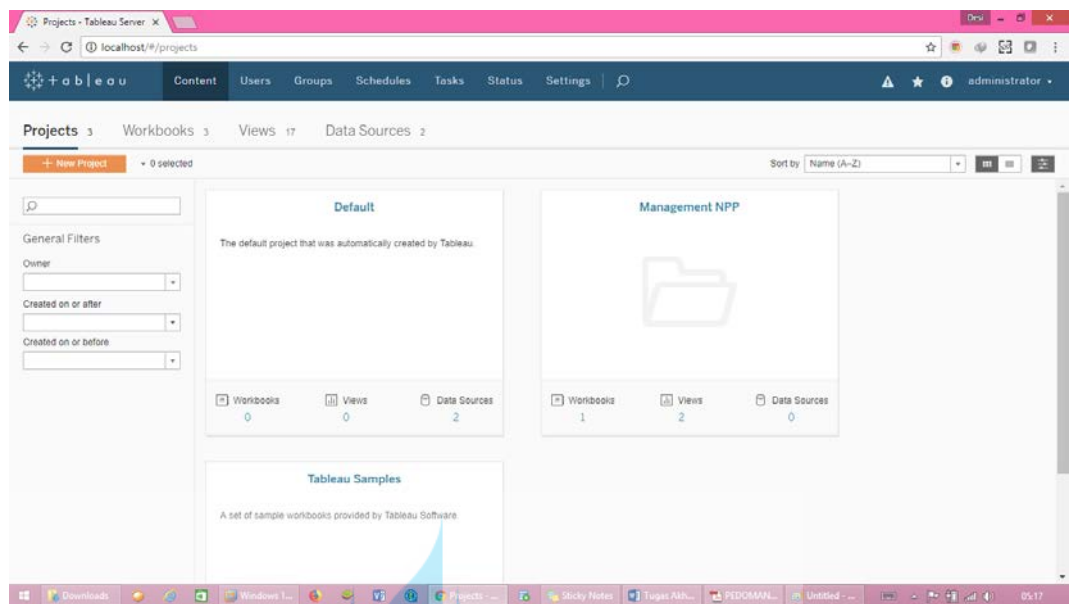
Projects - Tableau Server ×

Desi

localhost/#/projects

+ a b | e a u Content Users Groups Schedules Tasks Status Settings

administrator

Projects 3 Workbooks 3 Views 17 Data Sources 2

+ New Project ▾ 0 selected

Sort by Name (A–Z)

General Filters

Owner

Created on or after

Created on or before

Default

The default project that was automatically created by Tableau.

| Workbooks | Views | Data Sources |
|---|---|---|
| 0 | 0 | 2 |

Management NPP

| Workbooks | Views | Data Sources |
|---|---|---|
| 1 | 2 | 0 |

Tableau Samples

A set of sample workbooks provided by Tableau Software.

Downloads Windows I... Projects - ... Sticky Notes Tugas Akh... PEDOMAN... Untitled - ... 05:17